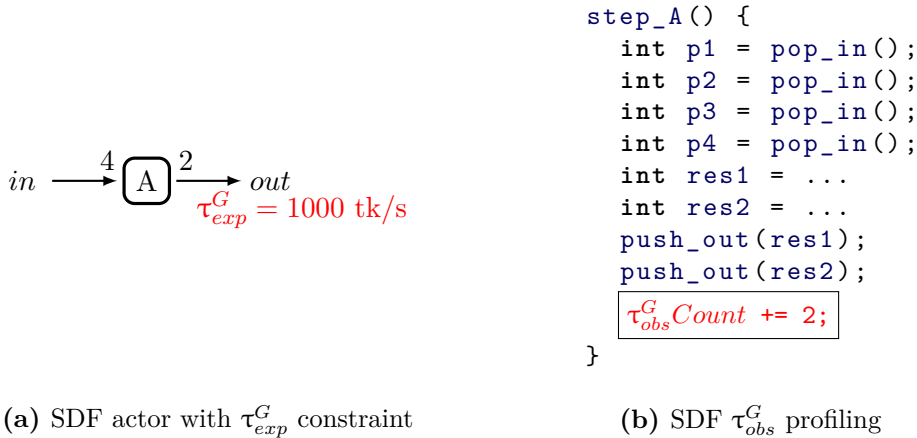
$in \xrightarrow{4}$ A $\xrightarrow{2} out$

$\tau^G_{exp} = 1000$ tk/s

step_A() {
int p1 = pop_in();
int p2 = pop_in();
int p3 = pop_in();
int p4 = pop_in();
int res1 = ...
int res2 = ...
push_out(res1);
push_out(res2);
$\tau^G_{obs}Count$ += 2;
}

**(a)** SDF actor with $\tau^G_{exp}$ constraint

**(b)** SDF $\tau^G_{obs}$ profiling